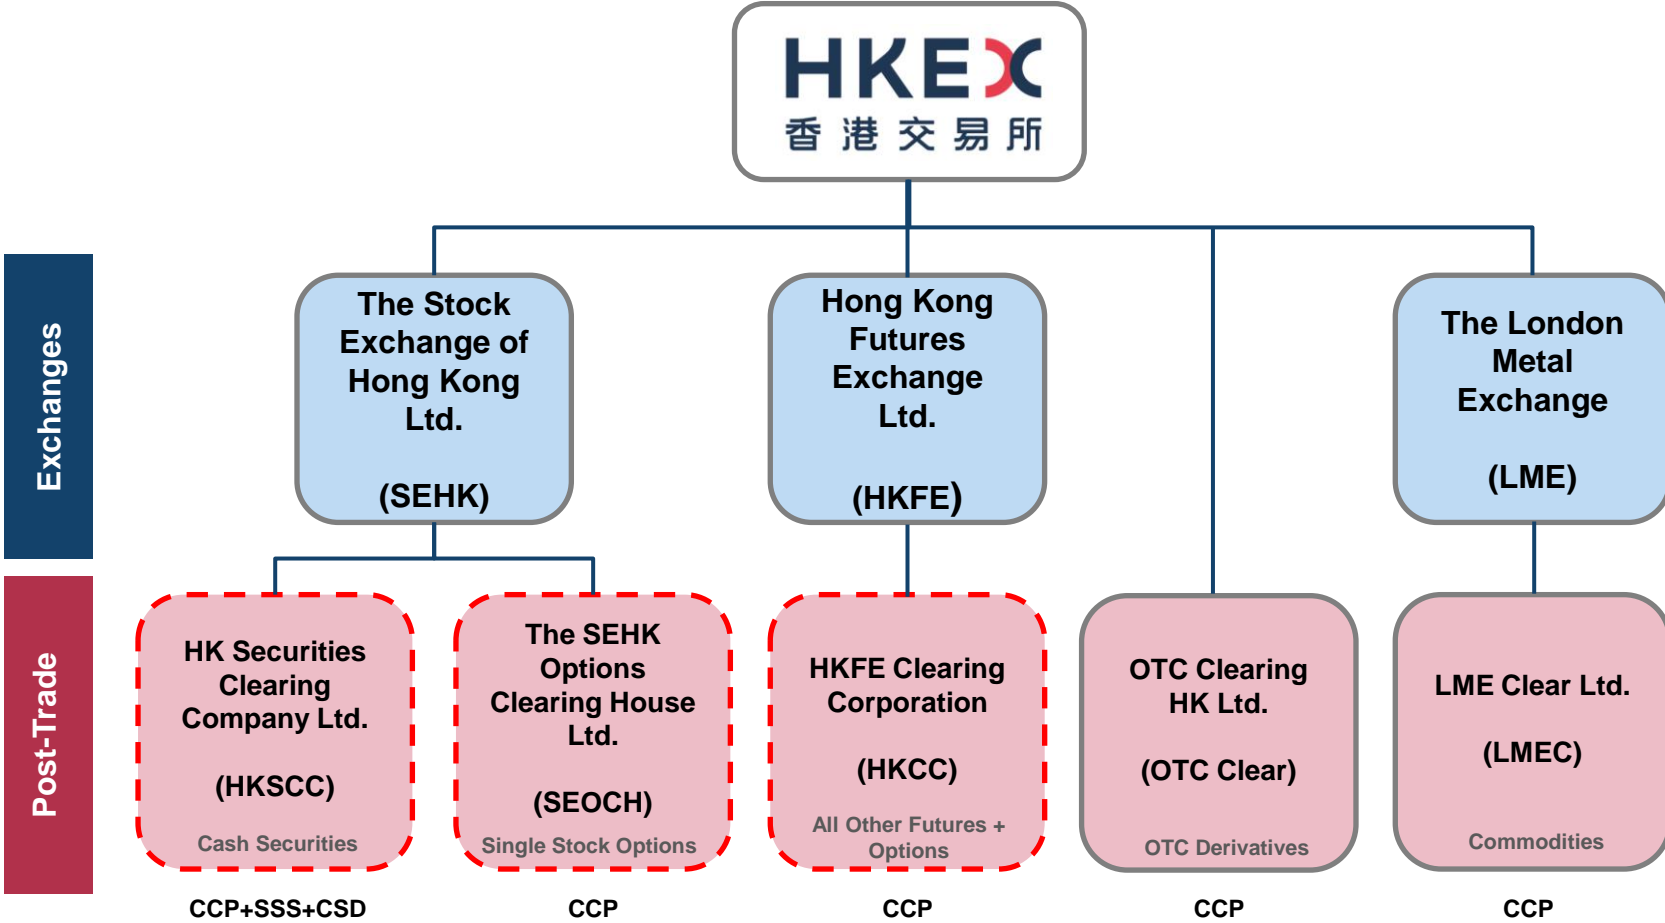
HKEX
香港交易所

Exchanges

The Stock Exchange of Hong Kong Ltd.

(SEHK)

Hong Kong Futures Exchange Ltd.

(HKFE)

The London Metal Exchange

(LME)

Post-Trade

HK Securities Clearing Company Ltd.

(HKSCC)

Cash Securities

CCP+SSS+CSD

The SEHK Options Clearing House Ltd.

(SEOCH)

Single Stock Options

CCP

HKFE Clearing Corporation

(HKCC)

All Other Futures + Options

CCP

OTC Clearing HK Ltd.

(OTC Clear)

OTC Derivatives

CCP

LME Clear Ltd.

(LMEC)

Commodities

CCP